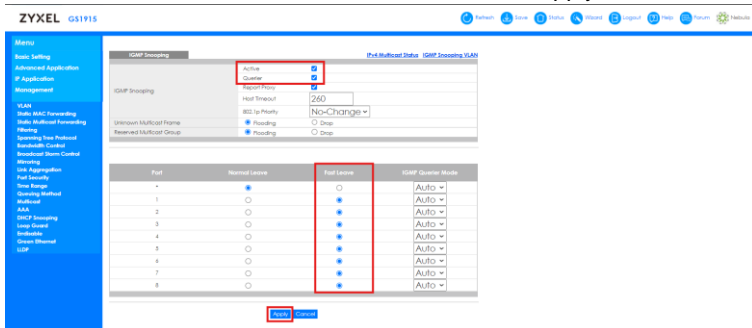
ZYXEL GS1915

Refresh Save Status Wizard Logout Help Forum Nebula

Menu
Basic Setting
Advanced Application
IP Application
Management

VLAN
Static MAC Forwarding
Static Multicast Forwarding
Filtering
Spanning Tree Protocol
Bandwidth Control
Broadcast Storm Control
Mirroring
Link Aggregation
Port Security
Time Range
Queuing Method
Multicast
AAA
DHCP Snooping
Loop Guard
Errdisable
Green Ethernet
LLDP

IGMP Snooping

IPv4 Multicast Status IGMP Snooping VLAN

| IGMP Snooping | Active |
|---|---|
| | Querier |
| | Report Proxy |
| | Host Timeout 260 |
| | 802.1p Priority No-Change |
| Unknown Multicast Frame | Flooding Drop |
| Reserved Multicast Group | Flooding Drop |

| Port | Normal Leave | Fast Leave | IGMP Querier Mode |
|---|---|---|---|
| * | | | Auto |
| 1 | | | Auto |
| 2 | | | Auto |
| 3 | | | Auto |
| 4 | | | Auto |
| 5 | | | Auto |
| 6 | | | Auto |
| 7 | | | Auto |
| 8 | | | Auto |

Apply Cancel